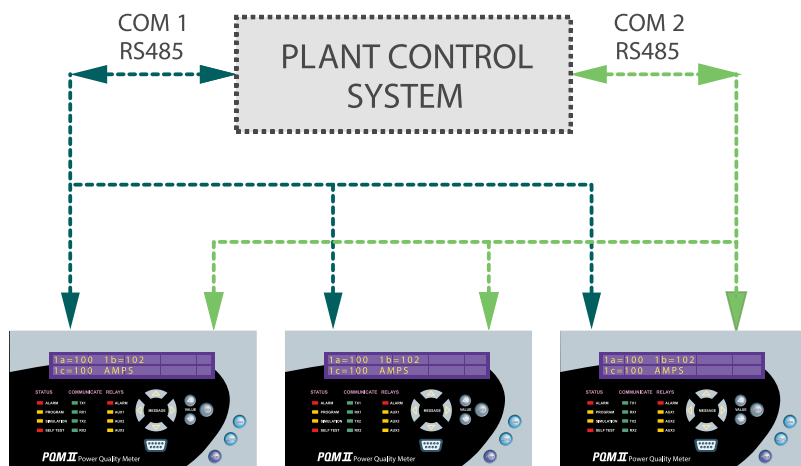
COM 1
RS485

PLANT CONTROL SYSTEM

COM 2
RS485

Ia=100 Ib=102
Ic=100 AMPS

STATUS
ALARM
PROGRAM
SIMULATION
SELF TEST
COMMUNICATE
TX1
RX1
TX2
RX2
RELAYS
ALARM
AUX1
AUX2
AUX3
MESSAGE
VALUE

PQM II Power Quality Meter

Ia=100 Ib=102
Ic=100 AMPS

STATUS
ALARM
PROGRAM
SIMULATION
SELF TEST
COMMUNICATE
TX1
RX1
TX2
RX2
RELAYS
ALARM
AUX1
AUX2
AUX3
MESSAGE
VALUE

PQM II Power Quality Meter

Ia=100 Ib=102
Ic=100 AMPS

STATUS
ALARM
PROGRAM
SIMULATION
SELF TEST
COMMUNICATE
TX1
RX1
TX2
RX2
RELAYS
ALARM
AUX1
AUX2
AUX3
MESSAGE
VALUE

PQM II Power Quality Meter